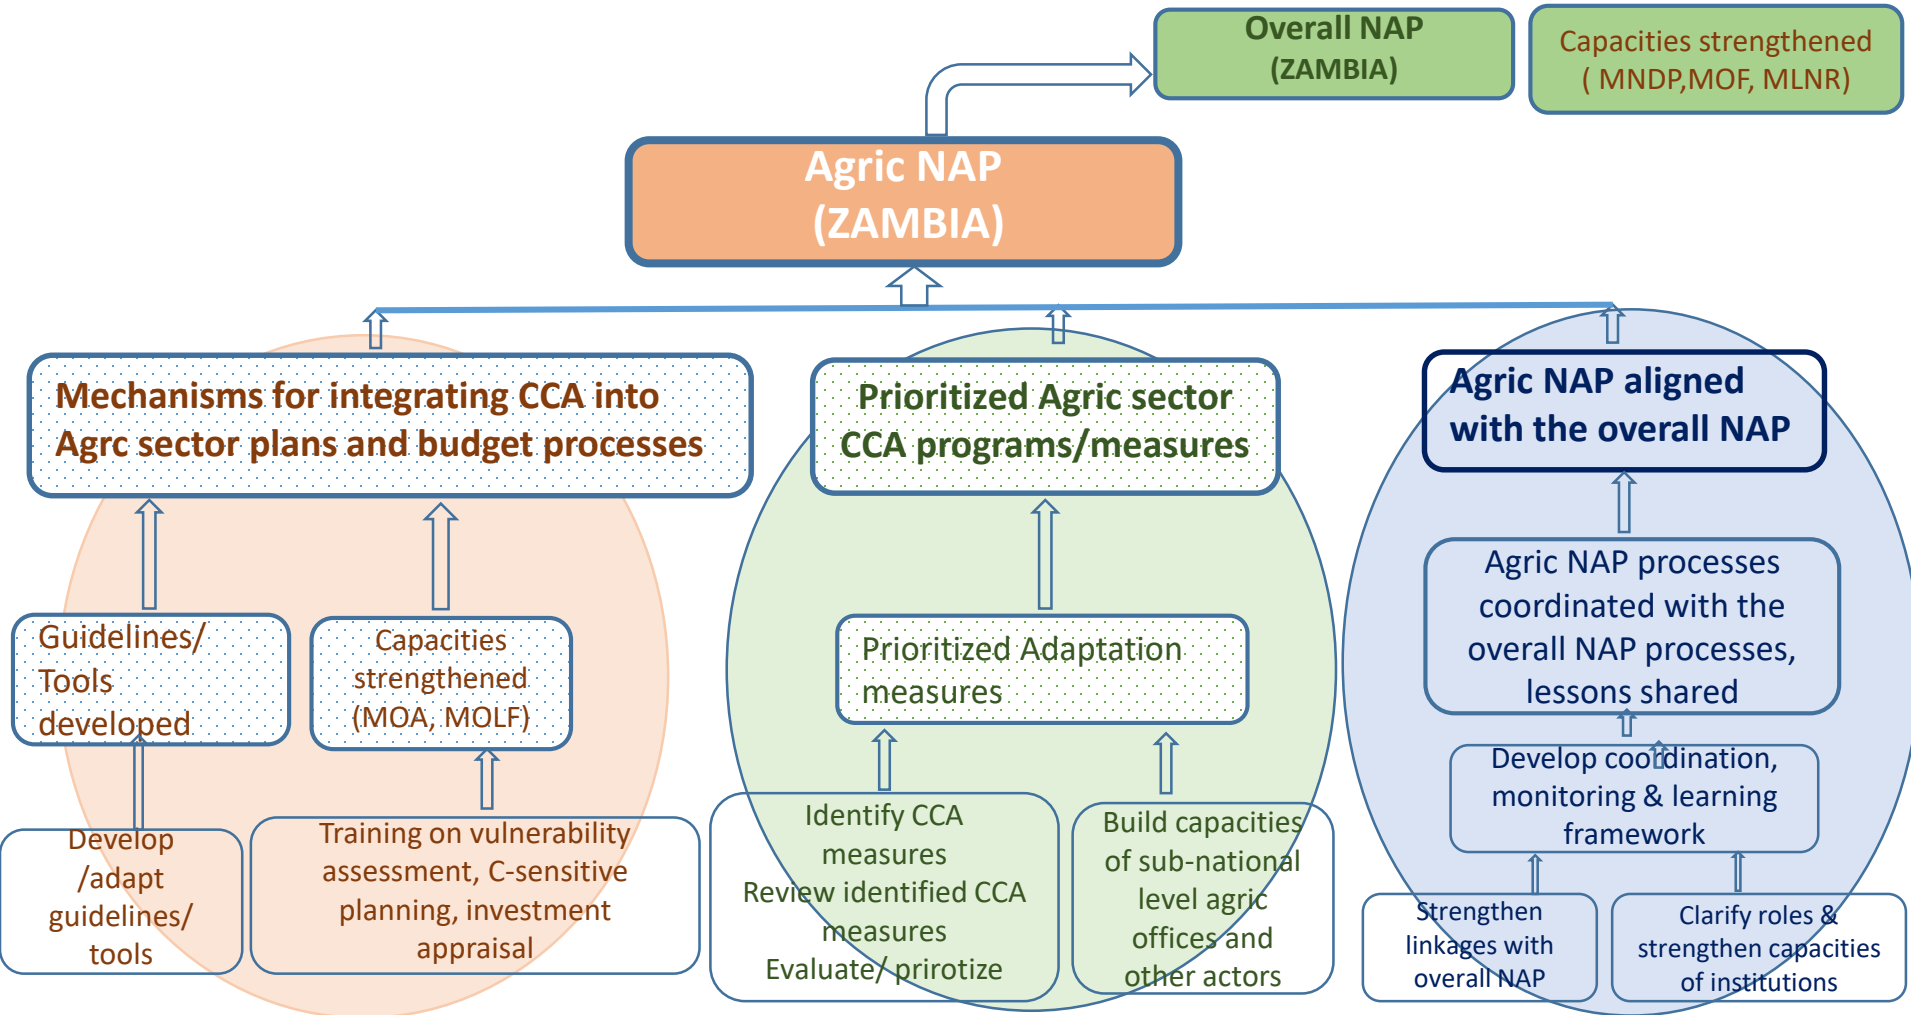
Overall NAP
(ZAMBIA)

Capacities strengthened
( MNDP,MOF, MLNR)

Agric NAP
(ZAMBIA)

Mechanisms for integrating CCA into Agrc sector plans and budget processes

Prioritized Agric sector CCA programs/measures

Agric NAP aligned with the overall NAP

Guidelines/ Tools developed

Capacities strengthened (MOA, MOLF)

Prioritized Adaptation measures

Agric NAP processes coordinated with the overall NAP processes, lessons shared

Develop coordination, monitoring & learning framework

Develop /adapt guidelines/ tools

Training on vulnerability assessment, C-sensitive planning, investment appraisal

Identify CCA measures
Review identified CCA measures
Evaluate/ prirotize

Build capacities of sub-national level agric offices and other actors

Strengthen linkages with overall NAP

Clarify roles & strengthen capacities of institutions